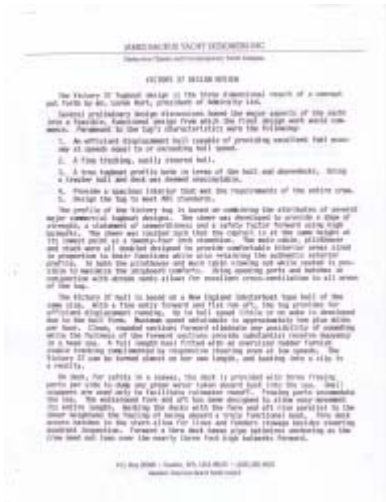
JAMES BACKUS YACHT DESIGNERS INC.

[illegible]

VICTORY 37 DESIGN REVIEW

The Victory 37 tugboat design is the true dimensional result of a concept set forth by Mr. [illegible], president of Admiralty Ltd.

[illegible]

1. An efficient displacement hull capable of providing excellent fuel economy at speeds equal to or exceeding hull speed.

2. A fine tracking, easily steered hull.

3. A true tugboat profile both in terms of the hull and aboveboat. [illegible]

4. Provide a spacious interior that met the requirements of the entire crew.

5. Design the tug to meet RMS standards.

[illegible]

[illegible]

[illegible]

P.O. Box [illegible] • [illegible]

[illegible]